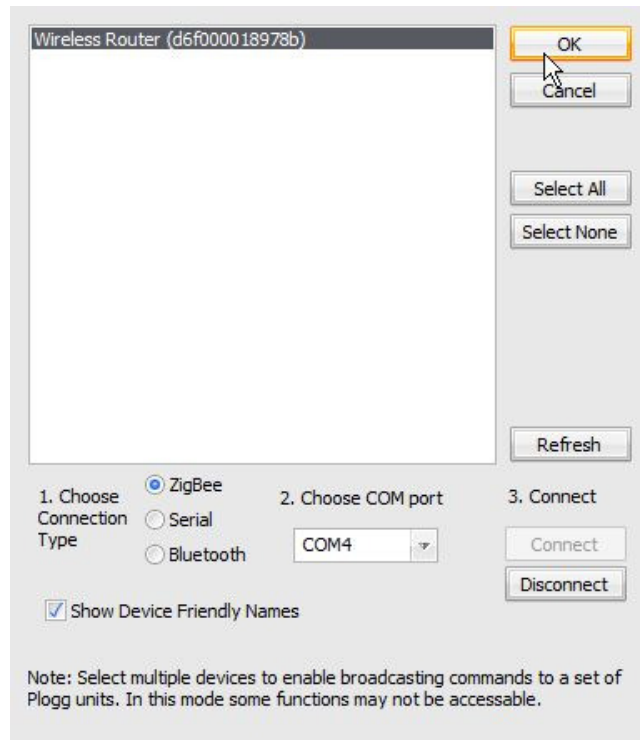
Wireless Router (d6f000018978b)

OK

Cancel

Select All

Select None

Refresh

1. Choose Connection Type

ZigBee

Serial

Bluetooth

2. Choose COM port

COM4

3. Connect

Connect

Disconnect

Show Device Friendly Names

Note: Select multiple devices to enable broadcasting commands to a set of Plogg units. In this mode some functions may not be accessable.